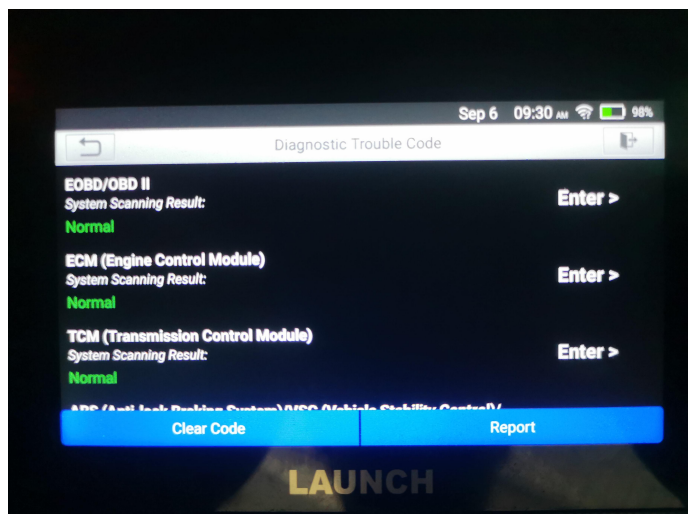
Sep 6 09:30 AM 98%

Diagnostic Trouble Code

EOBD/OBD II
System Scanning Result:
Normal

Enter >

ECM (Engine Control Module)
System Scanning Result:
Normal

Enter >

TCM (Transmission Control Module)
System Scanning Result:
Normal

Enter >

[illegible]

Clear Code

Report

LAUNCH